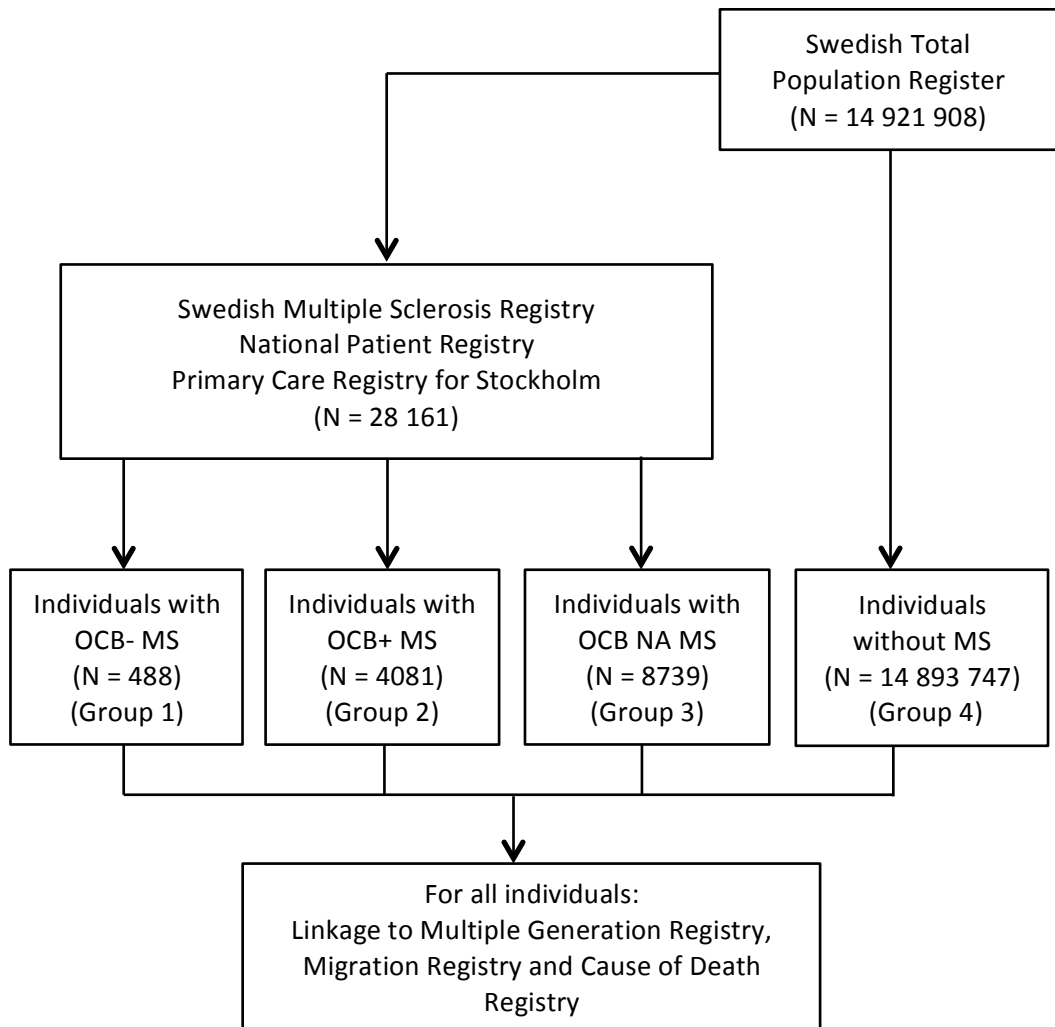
Swedish Total Population Register (N = 14 921 908)

Swedish Multiple Sclerosis Registry
National Patient Registry
Primary Care Registry for Stockholm
(N = 28 161)

Individuals with OCB- MS (N = 488) (Group 1)

Individuals with OCB+ MS (N = 4081) (Group 2)

Individuals with OCB NA MS (N = 8739) (Group 3)

Individuals without MS (N = 14 893 747) (Group 4)

For all individuals:
Linkage to Multiple Generation Registry, Migration Registry and Cause of Death Registry